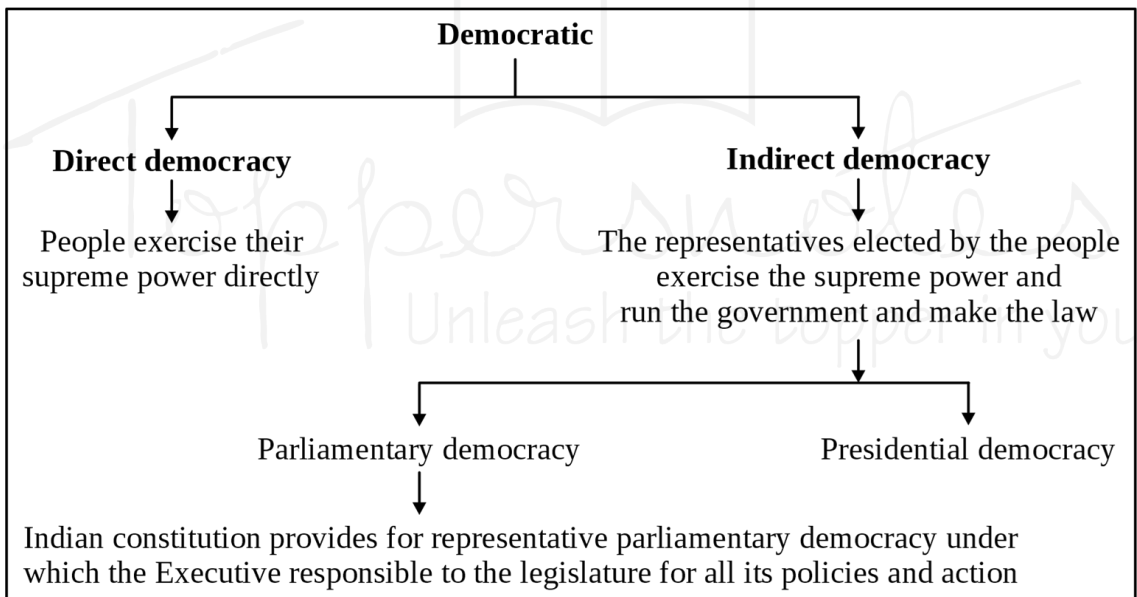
Democratic

Direct democracy

People exercise their supreme power directly

Indirect democracy

The representatives elected by the people exercise the supreme power and run the government and make the law

Parliamentary democracy

Presidential democracy

Indian constitution provides for representative parliamentary democracy under which the Executive responsible to the legislature for all its policies and action

Toppersnotes
Unleash the topper in you